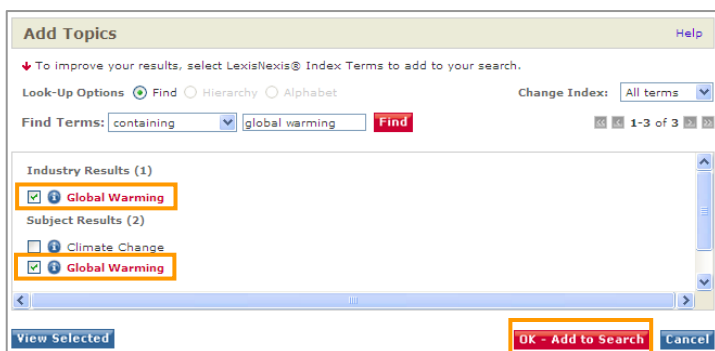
Add Topics

Help

To improve your results, select LexisNexis® Index Terms to add to your search.

Look-Up Options Find Hierarchy Alphabet

Change Index: All terms

Find Terms: containing global warming Find

1-3 of 3

Industry Results (1)

Global Warming

Subject Results (2)

Climate Change

Global Warming

View Selected

OK - Add to Search

Cancel